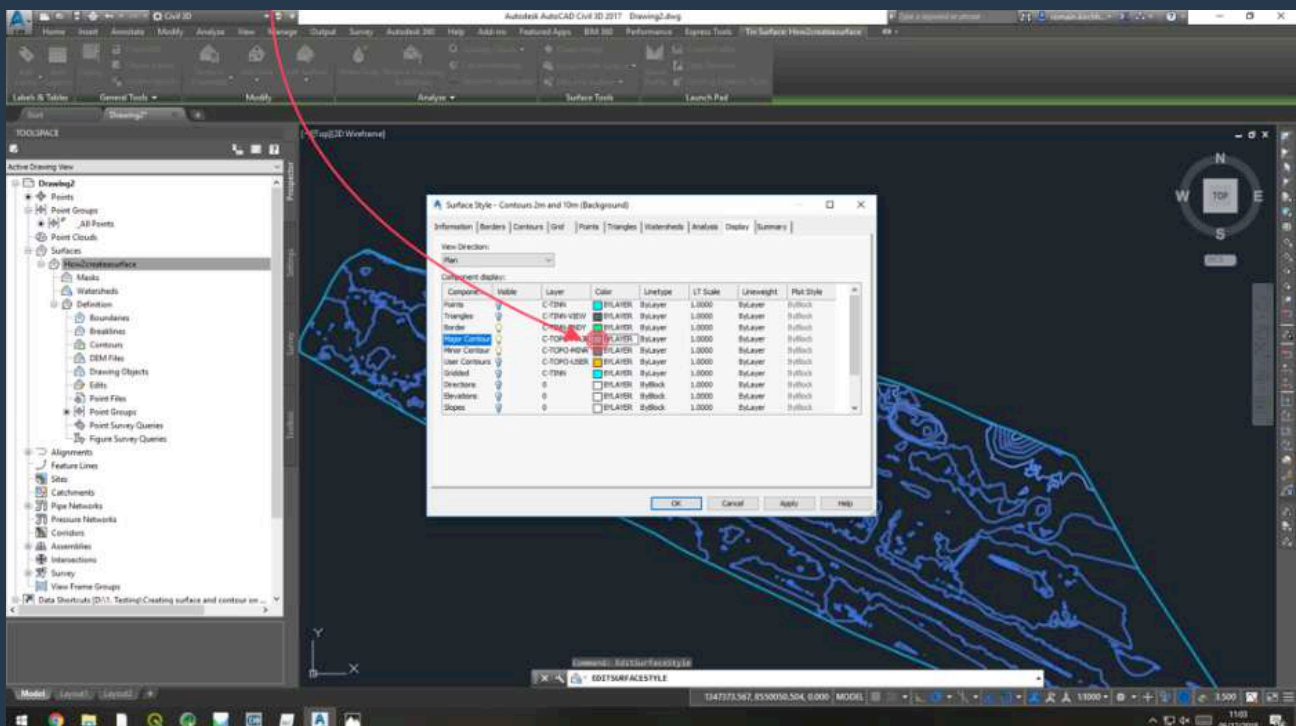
Civil 3D

Autodesk AutoCAD Civil 3D 2017 Drawing2.dwg

Home Insert Annotate Modify Analyze View Manage Output Survey Autodesk 360 Help Add-ins Featured Apps BIM 360 Performance Express Tools Tin Surface: How2createsurface

Labels & Tables General Tools Modify Analyze Surface Tools Launch Pad

Start Drawing2*

TOOLSPACE

Active Drawing View

Drawing2
Points
Point Groups
_All Points
Point Clouds
Surfaces
How2createsurface
Masks
Watersheds
Definition
Boundaries
Breaklines
Contours
DEM Files
Drawing Objects
Edits
Point Files
Point Groups
Point Survey Queries
Figure Survey Queries
Alignments
Feature Lines
Sites
Catchments
Pipe Networks
Pressure Networks
Corridors
Assemblies
Intersections
Survey
View Frame Groups
Data Shortcuts [D:\1. Testing\Creating surface and contour on ...

Prospector Settings Survey Toolbox

[-][Top][2D Wireframe]

N W TOP E S

Surface Style - Contours 2m and 10m (Background)

Information Borders Contours Grid Points Triangles Watersheds Analysis Display Summary

View Direction:
Plan

Component display:

| Component | Visible | Layer | Color | Linetype | LT Scale | Lineweight | Plot Style |
|---|---|---|---|---|---|---|---|
| Points | | C-TINN | BYLAYER | ByLayer | 1.0000 | ByLayer | ByBlock |
| Triangles | | C-TINN-VIEW | BYLAYER | ByLayer | 1.0000 | ByLayer | ByBlock |
| Border | | C-TINN-BNDY | BYLAYER | ByLayer | 1.0000 | ByLayer | ByBlock |
| Major Contour | | C-TOPO-MAJR | BYLAYER | ByLayer | 1.0000 | ByLayer | ByBlock |
| Minor Contour | | C-TOPO-MINR | BYLAYER | ByLayer | 1.0000 | ByLayer | ByBlock |
| User Contours | | C-TOPO-USER | BYLAYER | ByLayer | 1.0000 | ByLayer | ByBlock |
| Gridded | | C-TINN | BYLAYER | ByLayer | 1.0000 | ByLayer | ByBlock |
| Directions | | 0 | BYLAYER | ByBlock | 1.0000 | ByLayer | ByBlock |
| Elevations | | 0 | BYLAYER | ByBlock | 1.0000 | ByLayer | ByBlock |
| Slopes | | 0 | BYLAYER | ByBlock | 1.0000 | ByLayer | ByBlock |

OK Cancel Apply Help

Command: EditSurfaceStyle
EDITSURFACESTYLE

Model Layout1 Layout2

1347373.567, 8550050.504, 0.000 MODEL 1:1000 3.500

11:03